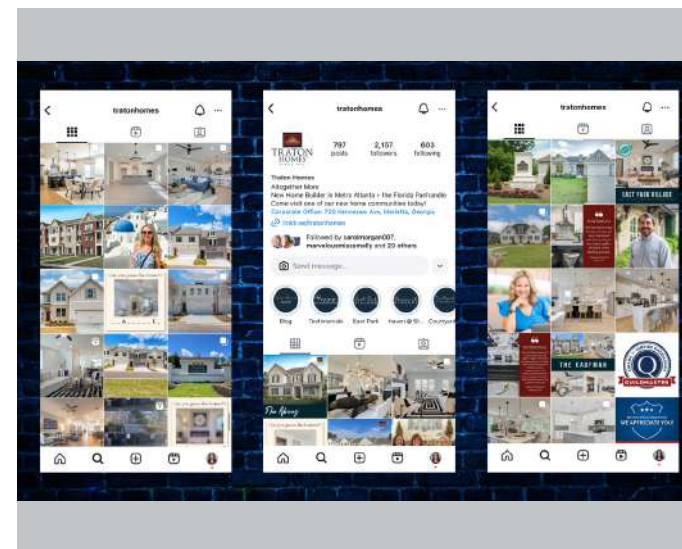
tratonhomes

tratonhomes

TRATON HOMES

797 posts

2,157 followers

603 following

Traton Homes
Altogether More
New Home Builder in Metro Atlanta + the Florida Panhandle
Come visit one of our new home communities today!
Corporate Office: 720 Kennesaw Ave, Marietta, Georgia
linktr.ee/tratonhomes

Followed by sarahmorgan007, marvelousmissemily and 20 others

Send message...

Blog

Testimonials

East Park

Haven @ St...

Countyard

The Albany

tratonhomes

EAST PARK VILLAGE

THE KAUFMAN

GUILDQUALITY

WE APPRECIATE YOU